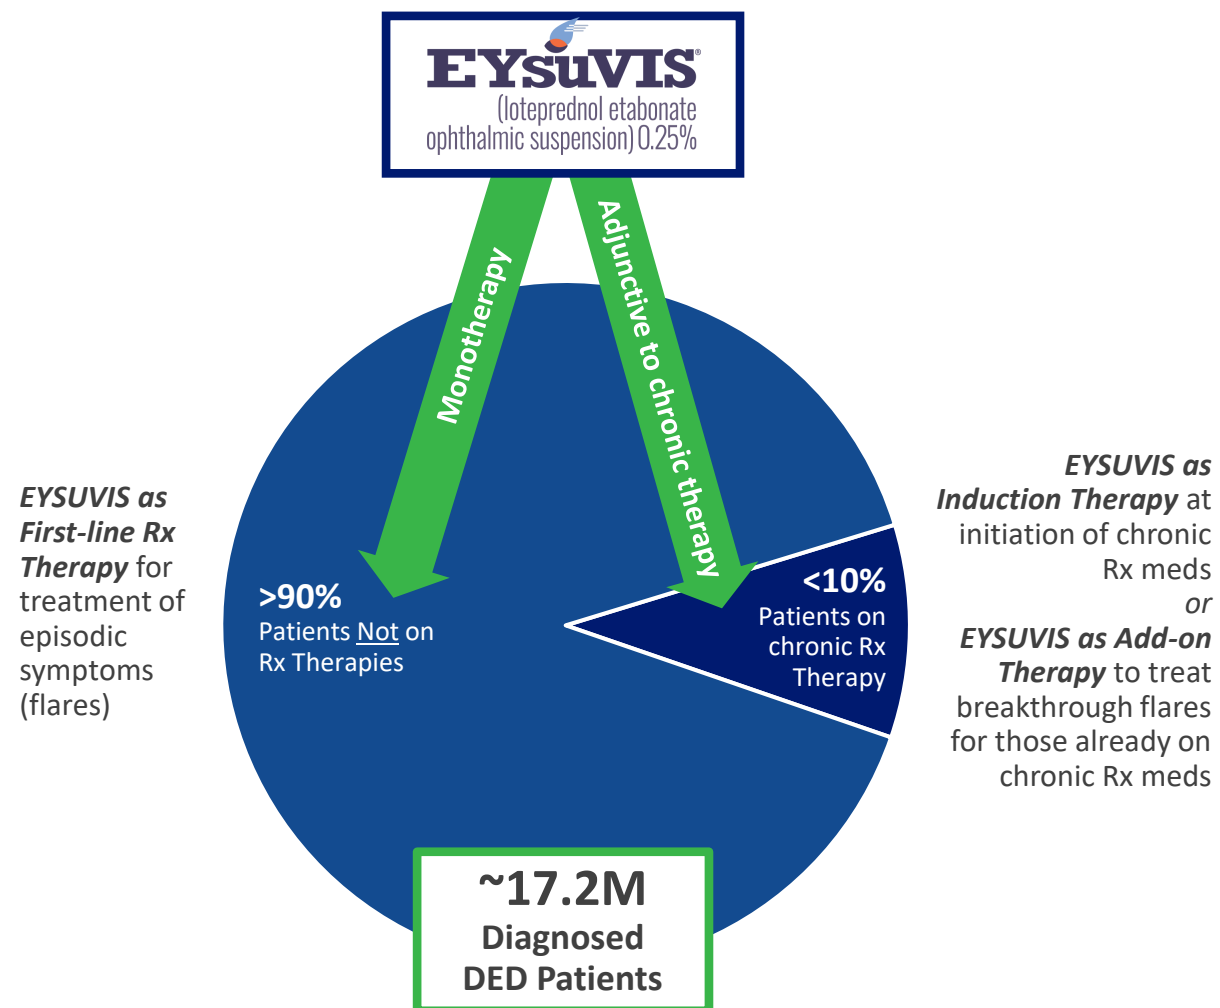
EYSUVIS®
(loteprednol etabonate ophthalmic suspension) 0.25%

Monotherapy

Adjunctive to chronic therapy

EYSUVIS as First-line Rx Therapy for treatment of episodic symptoms (flares)

>90%
Patients Not on Rx Therapies

<10%
Patients on chronic Rx Therapy

EYSUVIS as Induction Therapy at initiation of chronic Rx meds
or
EYSUVIS as Add-on Therapy to treat breakthrough flares for those already on chronic Rx meds

~17.2M
Diagnosed DED Patients